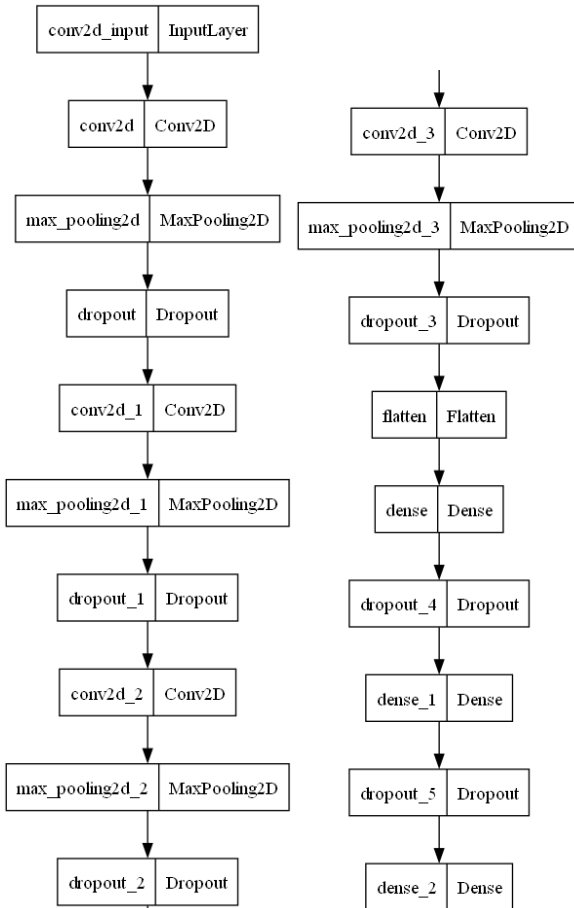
conv2d_input | InputLayer

conv2d | Conv2D

max_pooling2d | MaxPooling2D

dropout | Dropout

conv2d_1 | Conv2D

max_pooling2d_1 | MaxPooling2D

dropout_1 | Dropout

conv2d_2 | Conv2D

max_pooling2d_2 | MaxPooling2D

dropout_2 | Dropout

conv2d_3 | Conv2D

max_pooling2d_3 | MaxPooling2D

dropout_3 | Dropout

flatten | Flatten

dense | Dense

dropout_4 | Dropout

dense_1 | Dense

dropout_5 | Dropout

dense_2 | Dense